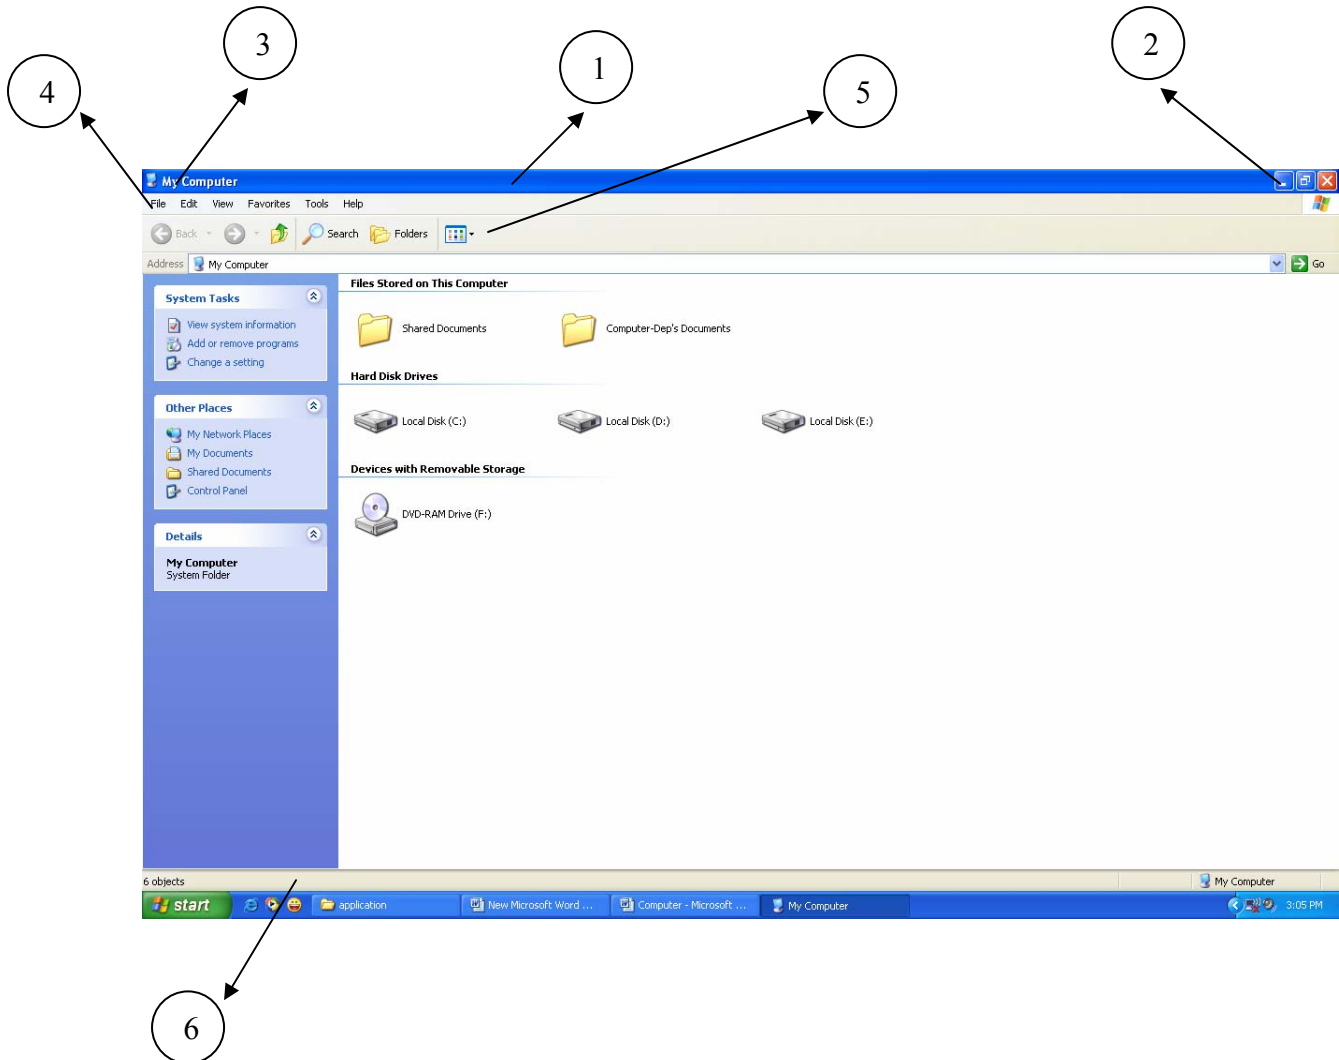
3

1

2

4

5

My Computer

File Edit View Favorites Tools Help

Back Search Folders

Address My Computer Go

System Tasks

View system information
Add or remove programs
Change a setting

Other Places

My Network Places
My Documents
Shared Documents
Control Panel

Details

My Computer
System Folder

Files Stored on This Computer

Shared Documents
Computer-Dep's Documents

Hard Disk Drives

Local Disk (C:)
Local Disk (D:)
Local Disk (E:)

Devices with Removable Storage

DVD-RAM Drive (F:)

6 objects
My Computer

start
application
New Microsoft Word ...
Computer - Microsoft ...
My Computer
3:05 PM

6